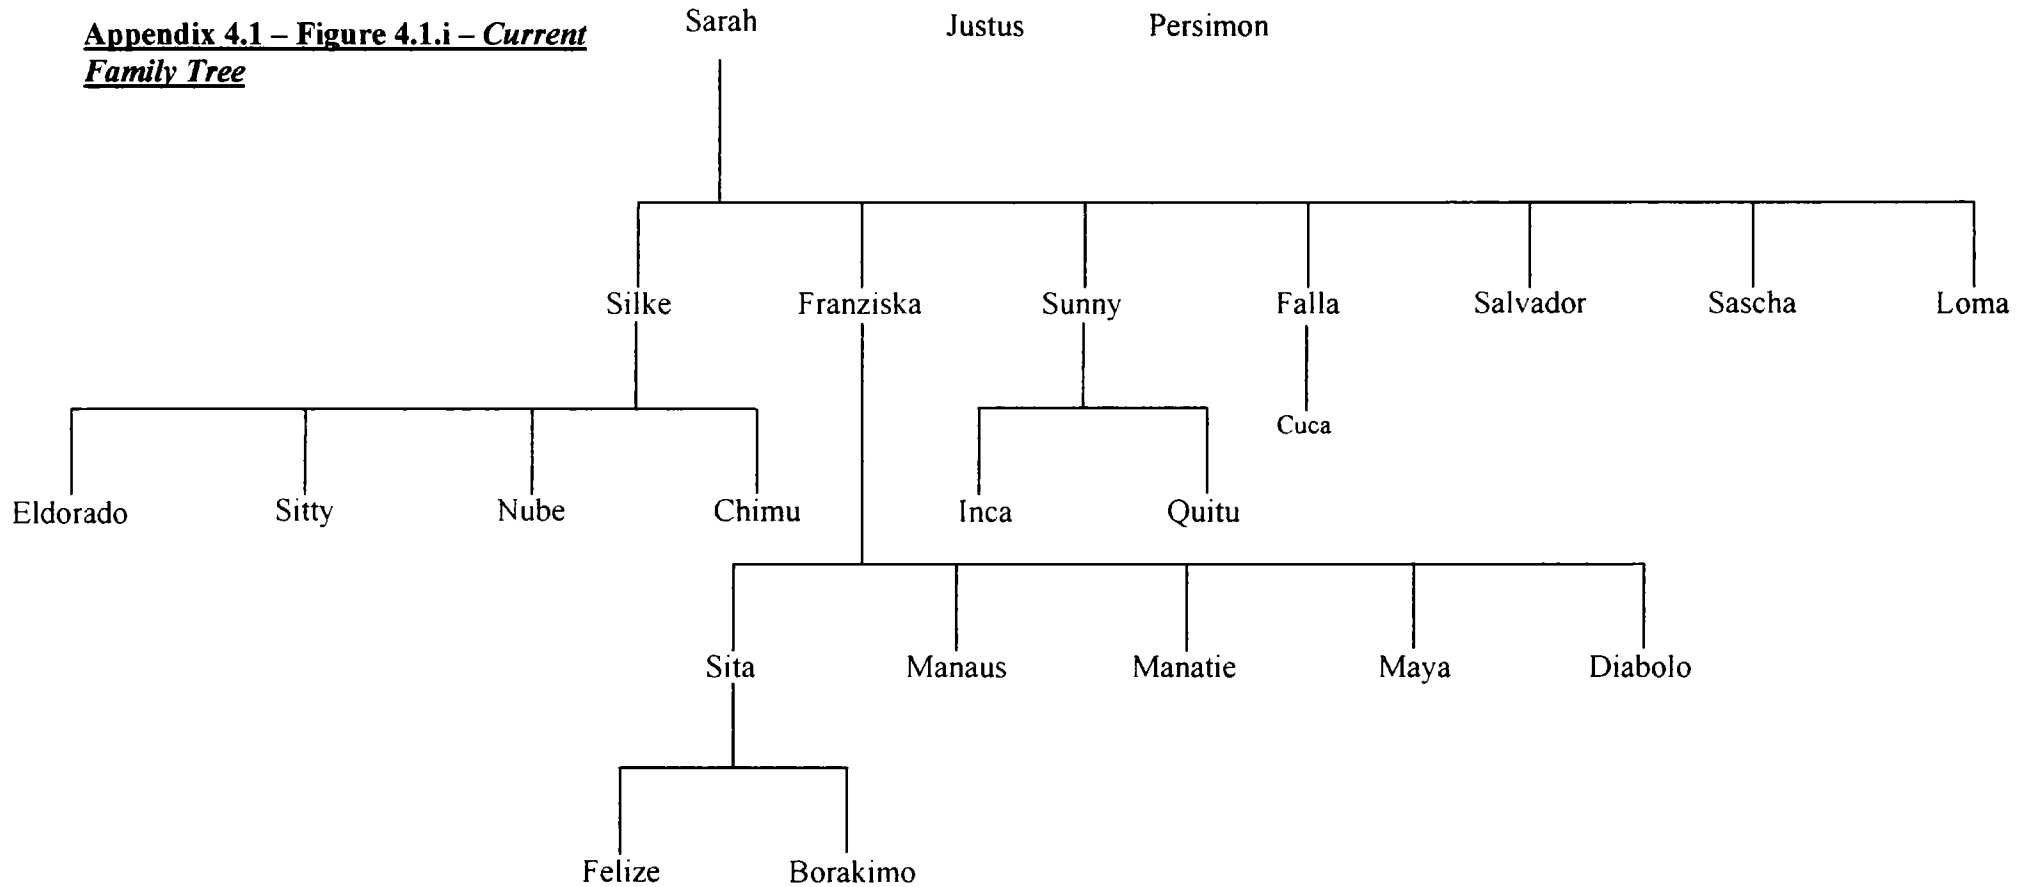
Appendix 4.1 – Figure 4.1.i – Current Family Tree

Sarah Justus Persimon

Silke Franziska Sunny Falla Salvador Sascha Loma

Cuca

Eldorado Sitty Nube Chimu Inca Quitu

Sita Manaus Manatie Maya Diabolo

Felize Borakimo